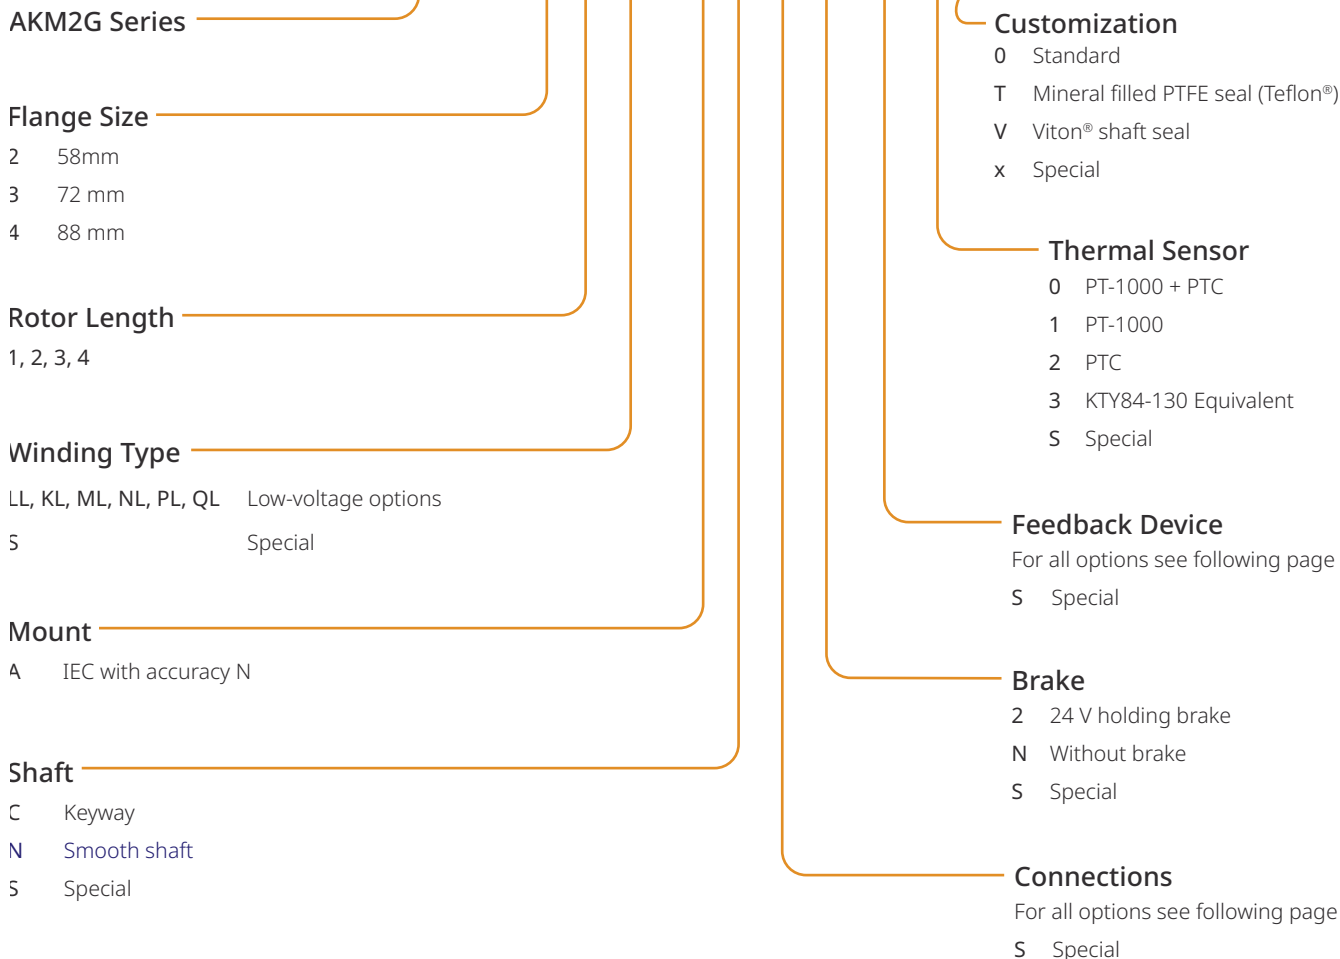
AKM2G Series

Flange Size
2 58mm
3 72 mm
4 88 mm

Rotor Length
1, 2, 3, 4

Winding Type
LL, KL, ML, NL, PL, QL Low-voltage options
S Special

Mount
A IEC with accuracy N

Shaft
C Keyway
N Smooth shaft
S Special

Customization
0 Standard
T Mineral filled PTFE seal (Teflon®)
V Viton® shaft seal
x Special

Thermal Sensor
0 PT-1000 + PTC
1 PT-1000
2 PTC
3 KTY84-130 Equivalent
S Special

Feedback Device
For all options see following page
S Special

Brake
2 24 V holding brake
N Without brake
S Special

Connections
For all options see following page
S Special